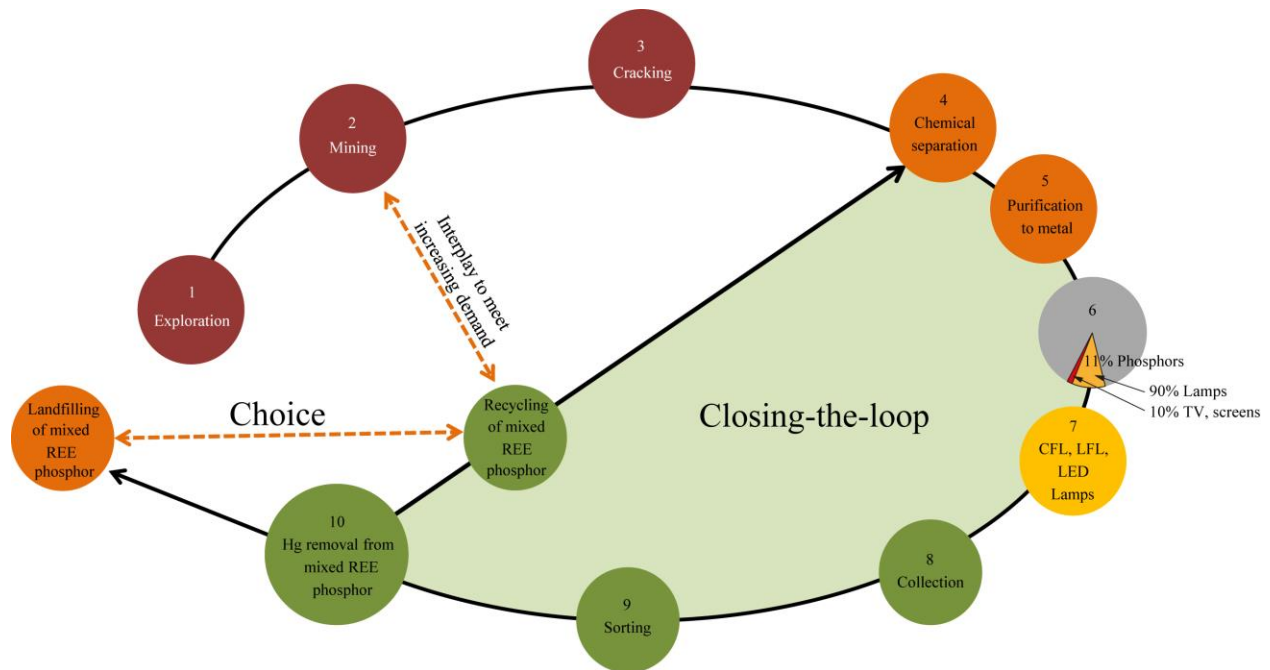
3
Cracking

2
Mining

4
Chemical separation

5
Purification to metal

1
Exploration

Interplay to meet increasing demand

6
11% Phosphors
90% Lamps
10% TV, screens

Landfilling of mixed REE phosphor

Choice

Recycling of mixed REE phosphor

Closing-the-loop

7
CFL, LFL, LED Lamps

10
Hg removal from mixed REE phosphor

8
Collection

9
Sorting